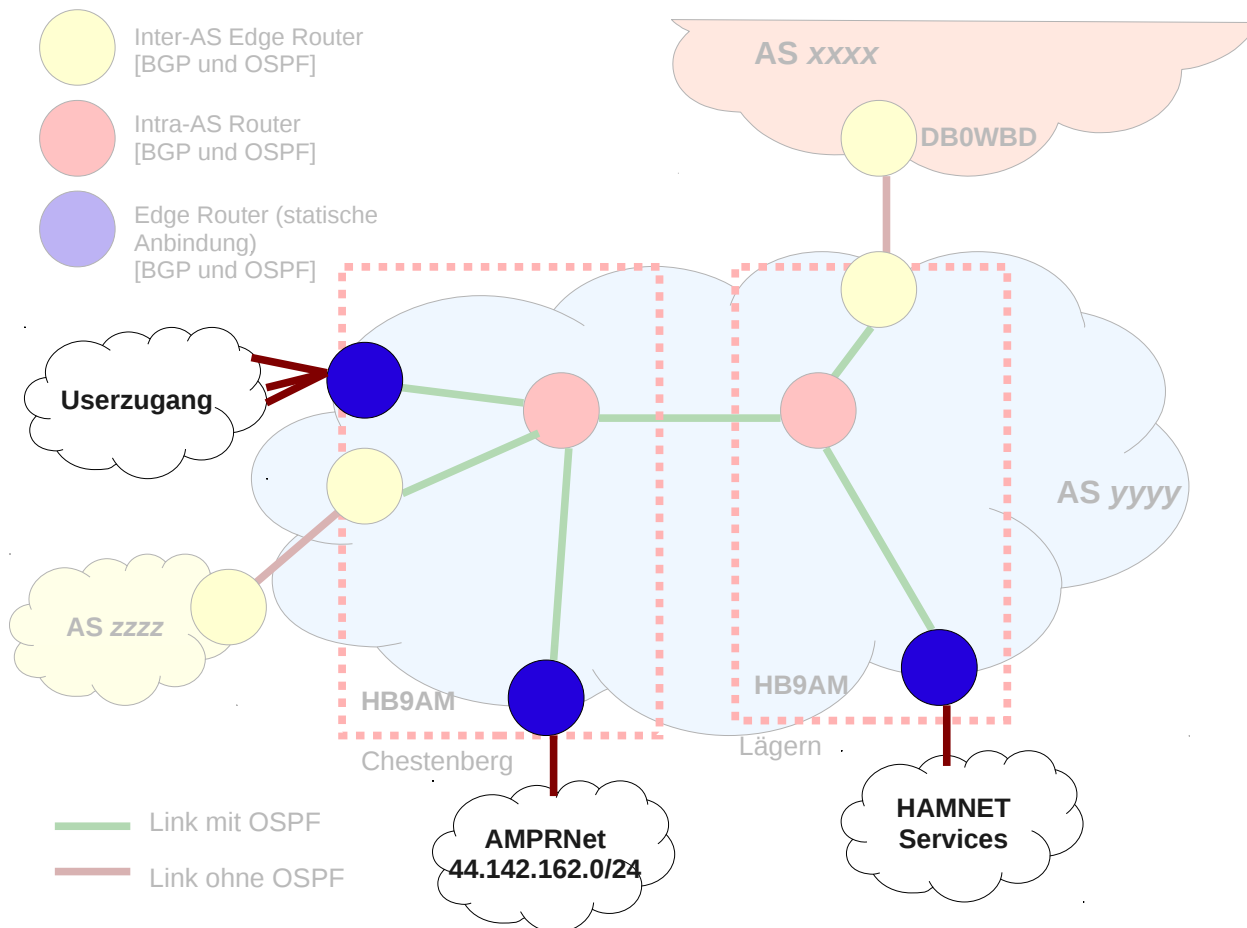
Inter-AS Edge Router
[BGP und OSPF]

Intra-AS Router
[BGP und OSPF]

Edge Router (statische Anbindung)
[BGP und OSPF]

AS *xxxx*

DB0WBD

Userzugang

AS *yyyy*

AS *zzzz*

HB9AM

Chestenberg

HB9AM

Lägern

AMPRNet
44.142.162.0/24

HAMNET
Services

Link mit OSPF

Link ohne OSPF